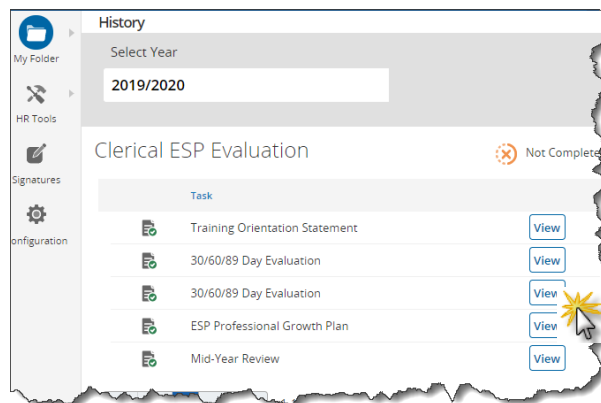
My Folder

HR Tools

Signatures

onfiguration

History

Select Year

2019/2020

Clerical ESP Evaluation

Not Complete

| | Task | |
|---|---|---|
| | Training Orientation Statement | View |
| | 30/60/89 Day Evaluation | View |
| | 30/60/89 Day Evaluation | View |
| | ESP Professional Growth Plan | View |
| | Mid-Year Review | View |